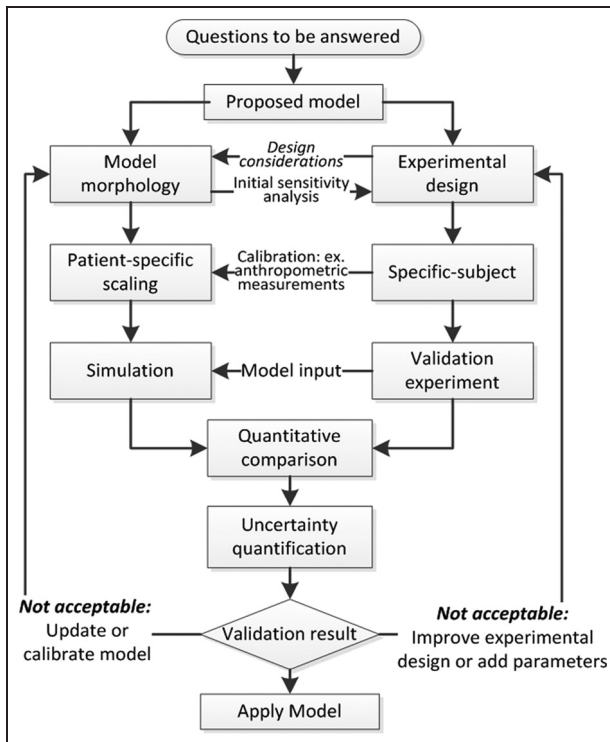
Questions to be answered

Proposed model

Model morphology

Design considerations

Initial sensitivity analysis

Experimental design

Patient-specific scaling

Calibration: ex. anthropometric measurements

Specific-subject

Simulation

Model input

Validation experiment

Quantitative comparison

Uncertainty quantification

***Not acceptable:***
Update or calibrate model

Validation result

***Not acceptable:***
Improve experimental design or add parameters

Apply Model